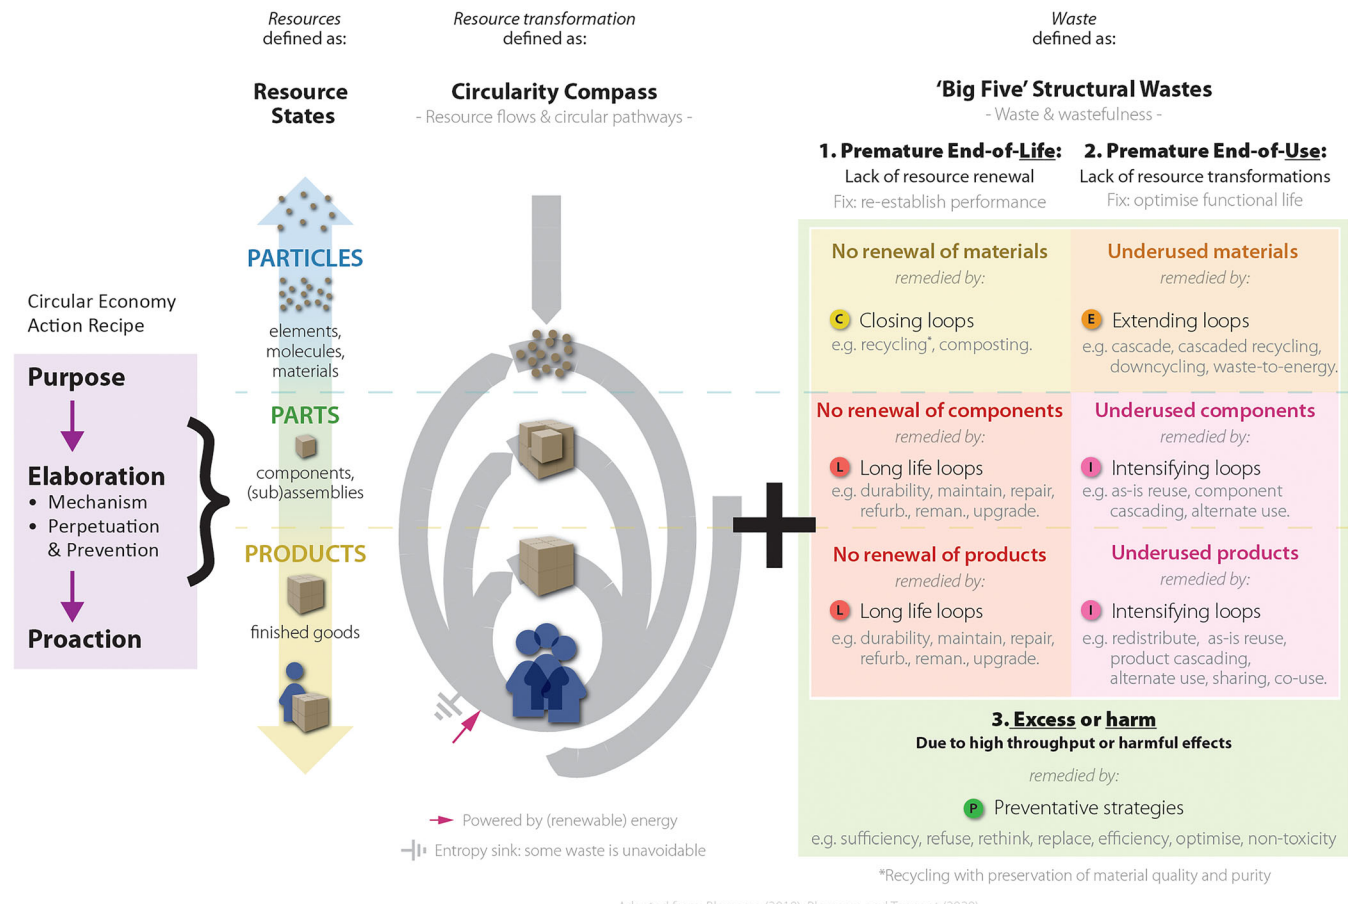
Resources defined as:

Resource transformation defined as:

Waste defined as:

Resource States

Circularity Compass
- Resource flows & circular pathways -

'Big Five' Structural Wastes
- Waste & wastefulness -

Circular Economy Action Recipe

Purpose

Elaboration
• Mechanism
• Perpetuation & Prevention

Proaction

PARTICLES
elements, molecules, materials

PARTS
components, (sub)assemblies

PRODUCTS
finished goods

1. Premature End-of-Life:
Lack of resource renewal
Fix: re-establish performance

2. Premature End-of-Use:
Lack of resource transformations
Fix: optimise functional life

No renewal of materials
remedied by:
C Closing loops
e.g. recycling*, composting.

Underused materials
remedied by:
E Extending loops
e.g. cascade, cascaded recycling, downcycling, waste-to-energy.

No renewal of components
remedied by:
L Long life loops
e.g. durability, maintain, repair, refurb., reman., upgrade.

Underused components
remedied by:
I Intensifying loops
e.g. as-is reuse, component cascading, alternate use.

No renewal of products
remedied by:
L Long life loops
e.g. durability, maintain, repair, refurb., reman., upgrade.

Underused products
remedied by:
I Intensifying loops
e.g. redistribute, as-is reuse, product cascading, alternate use, sharing, co-use.

3. Excess or harm
Due to high throughput or harmful effects
remedied by:
P Preventative strategies
e.g. sufficiency, refuse, rethink, replace, efficiency, optimise, non-toxicity

Powered by (renewable) energy
Entropy sink: some waste is unavoidable

*Recycling with preservation of material quality and purity

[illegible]